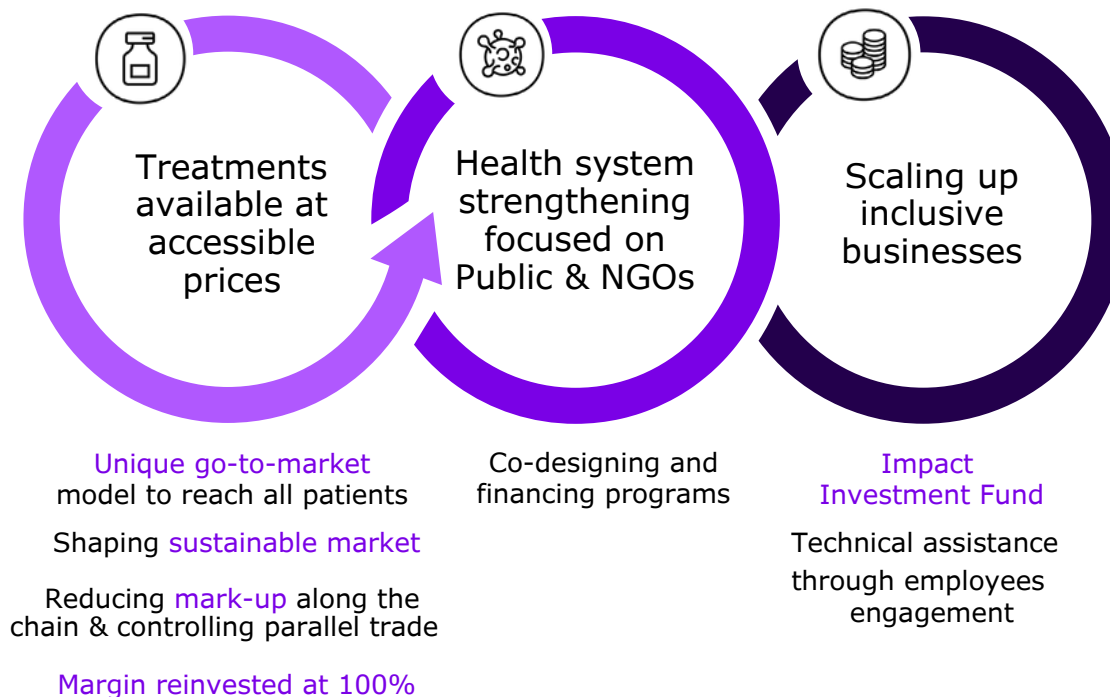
Treatments available at accessible prices

Health system strengthening focused on Public & NGOs

Scaling up inclusive businesses

Unique go-to-market model to reach all patients

Shaping sustainable market

Reducing mark-up along the chain & controlling parallel trade

Margin reinvested at 100%

Co-designing and financing programs

Impact Investment Fund

Technical assistance through employees engagement